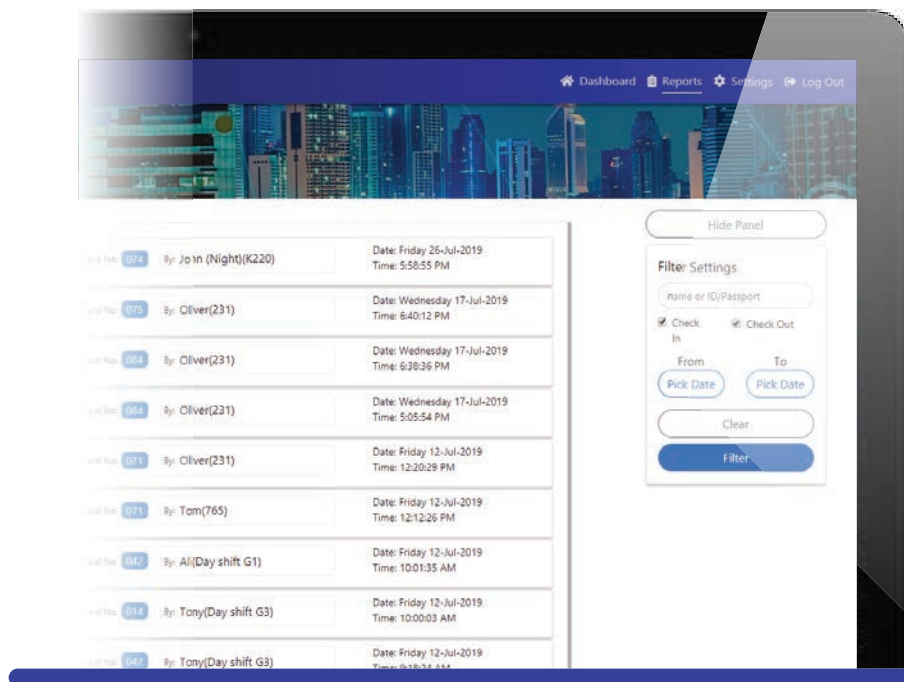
Dashboard Reports Settings Log Out

Hide Panel

Filter Settings

name or ID/Passport

Check In Check Out

From To

Pick Date Pick Date

Clear

Filter

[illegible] 074 By: John (Night)(K220) Date: Friday 26-Jul-2019 Time: 5:58:55 PM

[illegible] 075 By: Oliver(231) Date: Wednesday 17-Jul-2019 Time: 6:40:12 PM

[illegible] 084 By: Oliver(231) Date: Wednesday 17-Jul-2019 Time: 6:38:36 PM

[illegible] 084 By: Oliver(231) Date: Wednesday 17-Jul-2019 Time: 5:05:54 PM

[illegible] 071 By: Oliver(231) Date: Friday 12-Jul-2019 Time: 12:20:29 PM

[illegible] 071 By: Tom(765) Date: Friday 12-Jul-2019 Time: 12:12:26 PM

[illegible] 042 By: Ali(Day shift G1) Date: Friday 12-Jul-2019 Time: 10:01:35 AM

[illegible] 014 By: Tony(Day shift G3) Date: Friday 12-Jul-2019 Time: 10:00:03 AM

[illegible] 042 By: Tony(Day shift G3) Date: Friday 12-Jul-2019 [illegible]